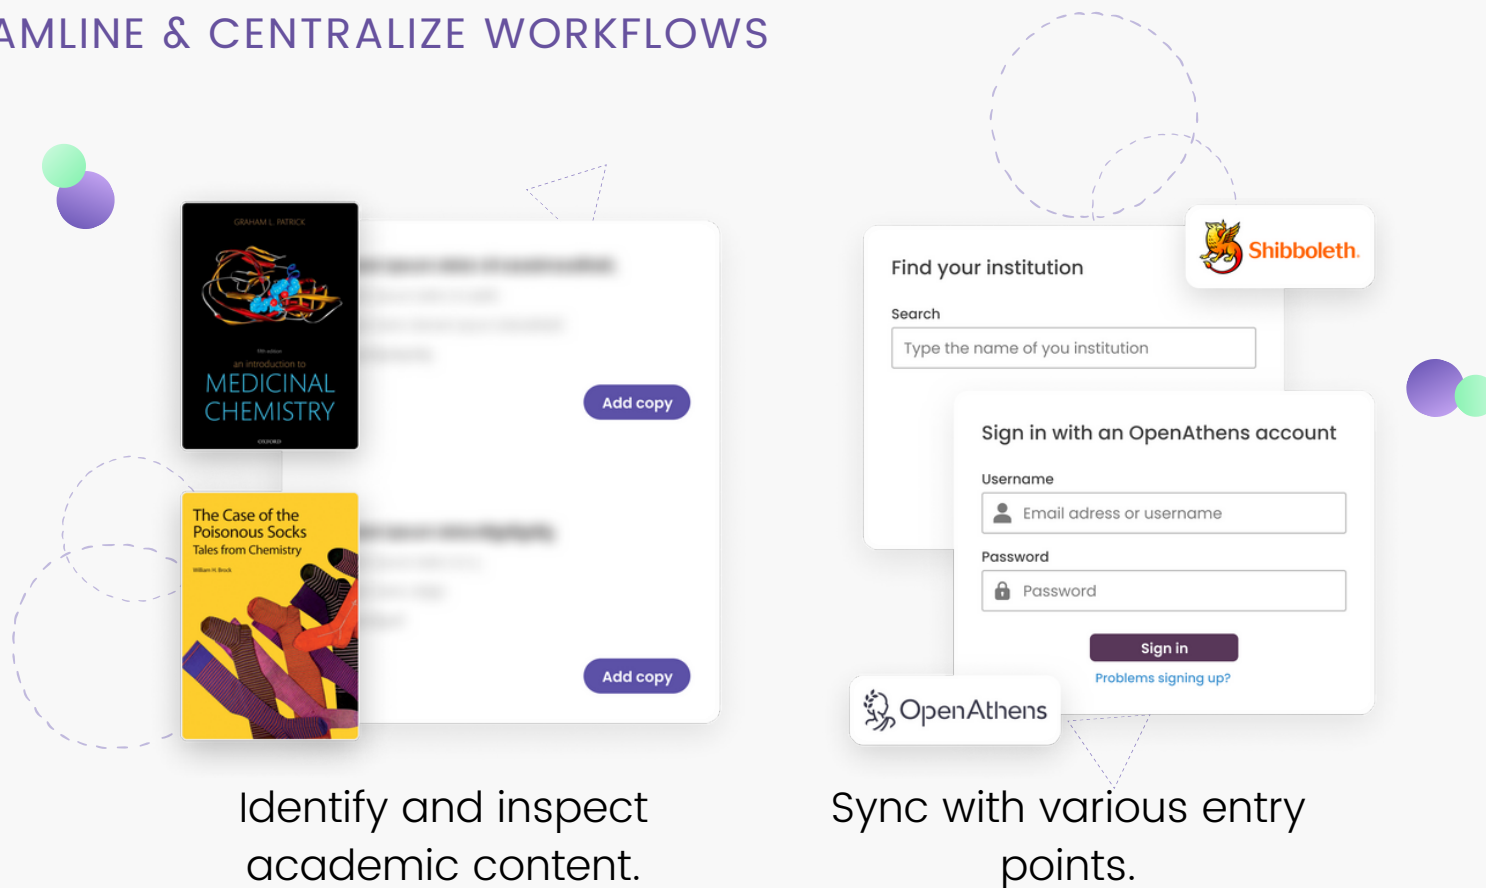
AMLINE & CENTRALIZE WORKFLOWS

GRAHAM L. PATRICK

5th edition

an introduction to

MEDICINAL CHEMISTRY

OXFORD

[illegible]

Add copy

The Case of the Poisonous Socks

Tales from Chemistry

William H. Brock

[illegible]

Add copy

Find your institution

Shibboleth.

Search

Type the name of you institution

Sign in with an OpenAthens account

Username

Email adress or username

Password

Password

Sign in

Problems signing up?

OpenAthens

Identify and inspect academic content.

Sync with various entry points.